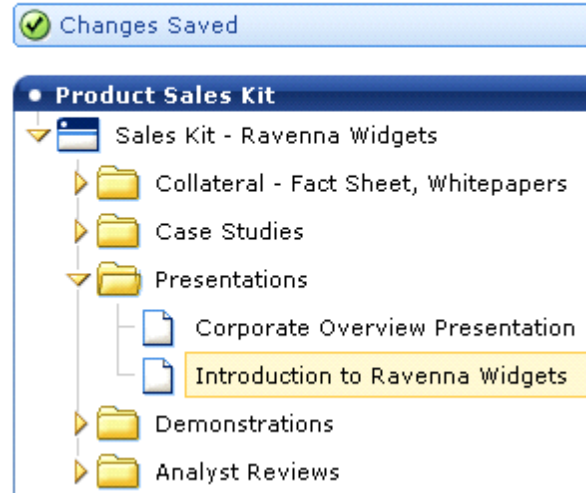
Changes Saved

Product Sales Kit

Sales Kit - Ravenna Widgets

Collateral - Fact Sheet, Whitepapers

Case Studies

Presentations

Corporate Overview Presentation

Introduction to Ravenna Widgets

Demonstrations

Analyst Reviews